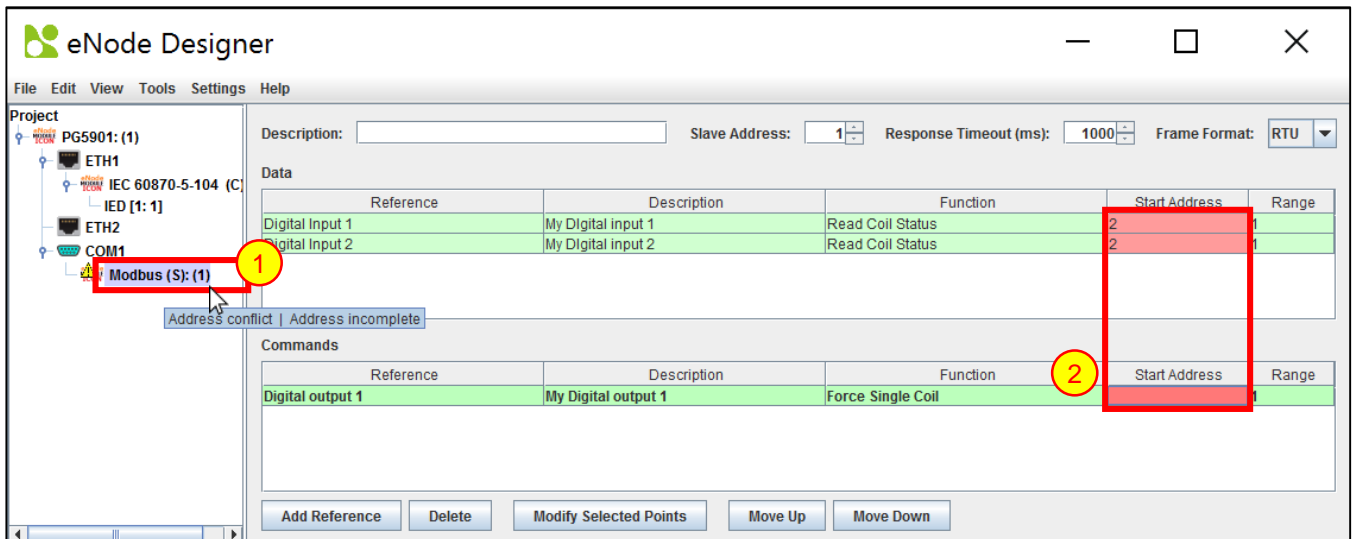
eNode Designer

File Edit View Tools Settings Help

Project
PG5901: (1)
ETH1
IEC 60870-5-104 (C)
IED [1: 1]
ETH2
COM1
Modbus (S): (1)
1
Address conflict | Address incomplete

Description:
Slave Address: 1
Response Timeout (ms): 1000
Frame Format: RTU

Data

| Reference | Description | Function | Start Address | Range |
|---|---|---|---|---|
| Digital Input 1 | My DIgital input 1 | Read Coil Status | 2 | 1 |
| Digital Input 2 | My DIgital input 2 | Read Coil Status | 2 | 1 |

Commands

2

| Reference | Description | Function | Start Address | Range |
|---|---|---|---|---|
| Digital output 1 | My Digital output 1 | Force Single Coil | | 1 |

Add Reference | Delete | Modify Selected Points | Move Up | Move Down